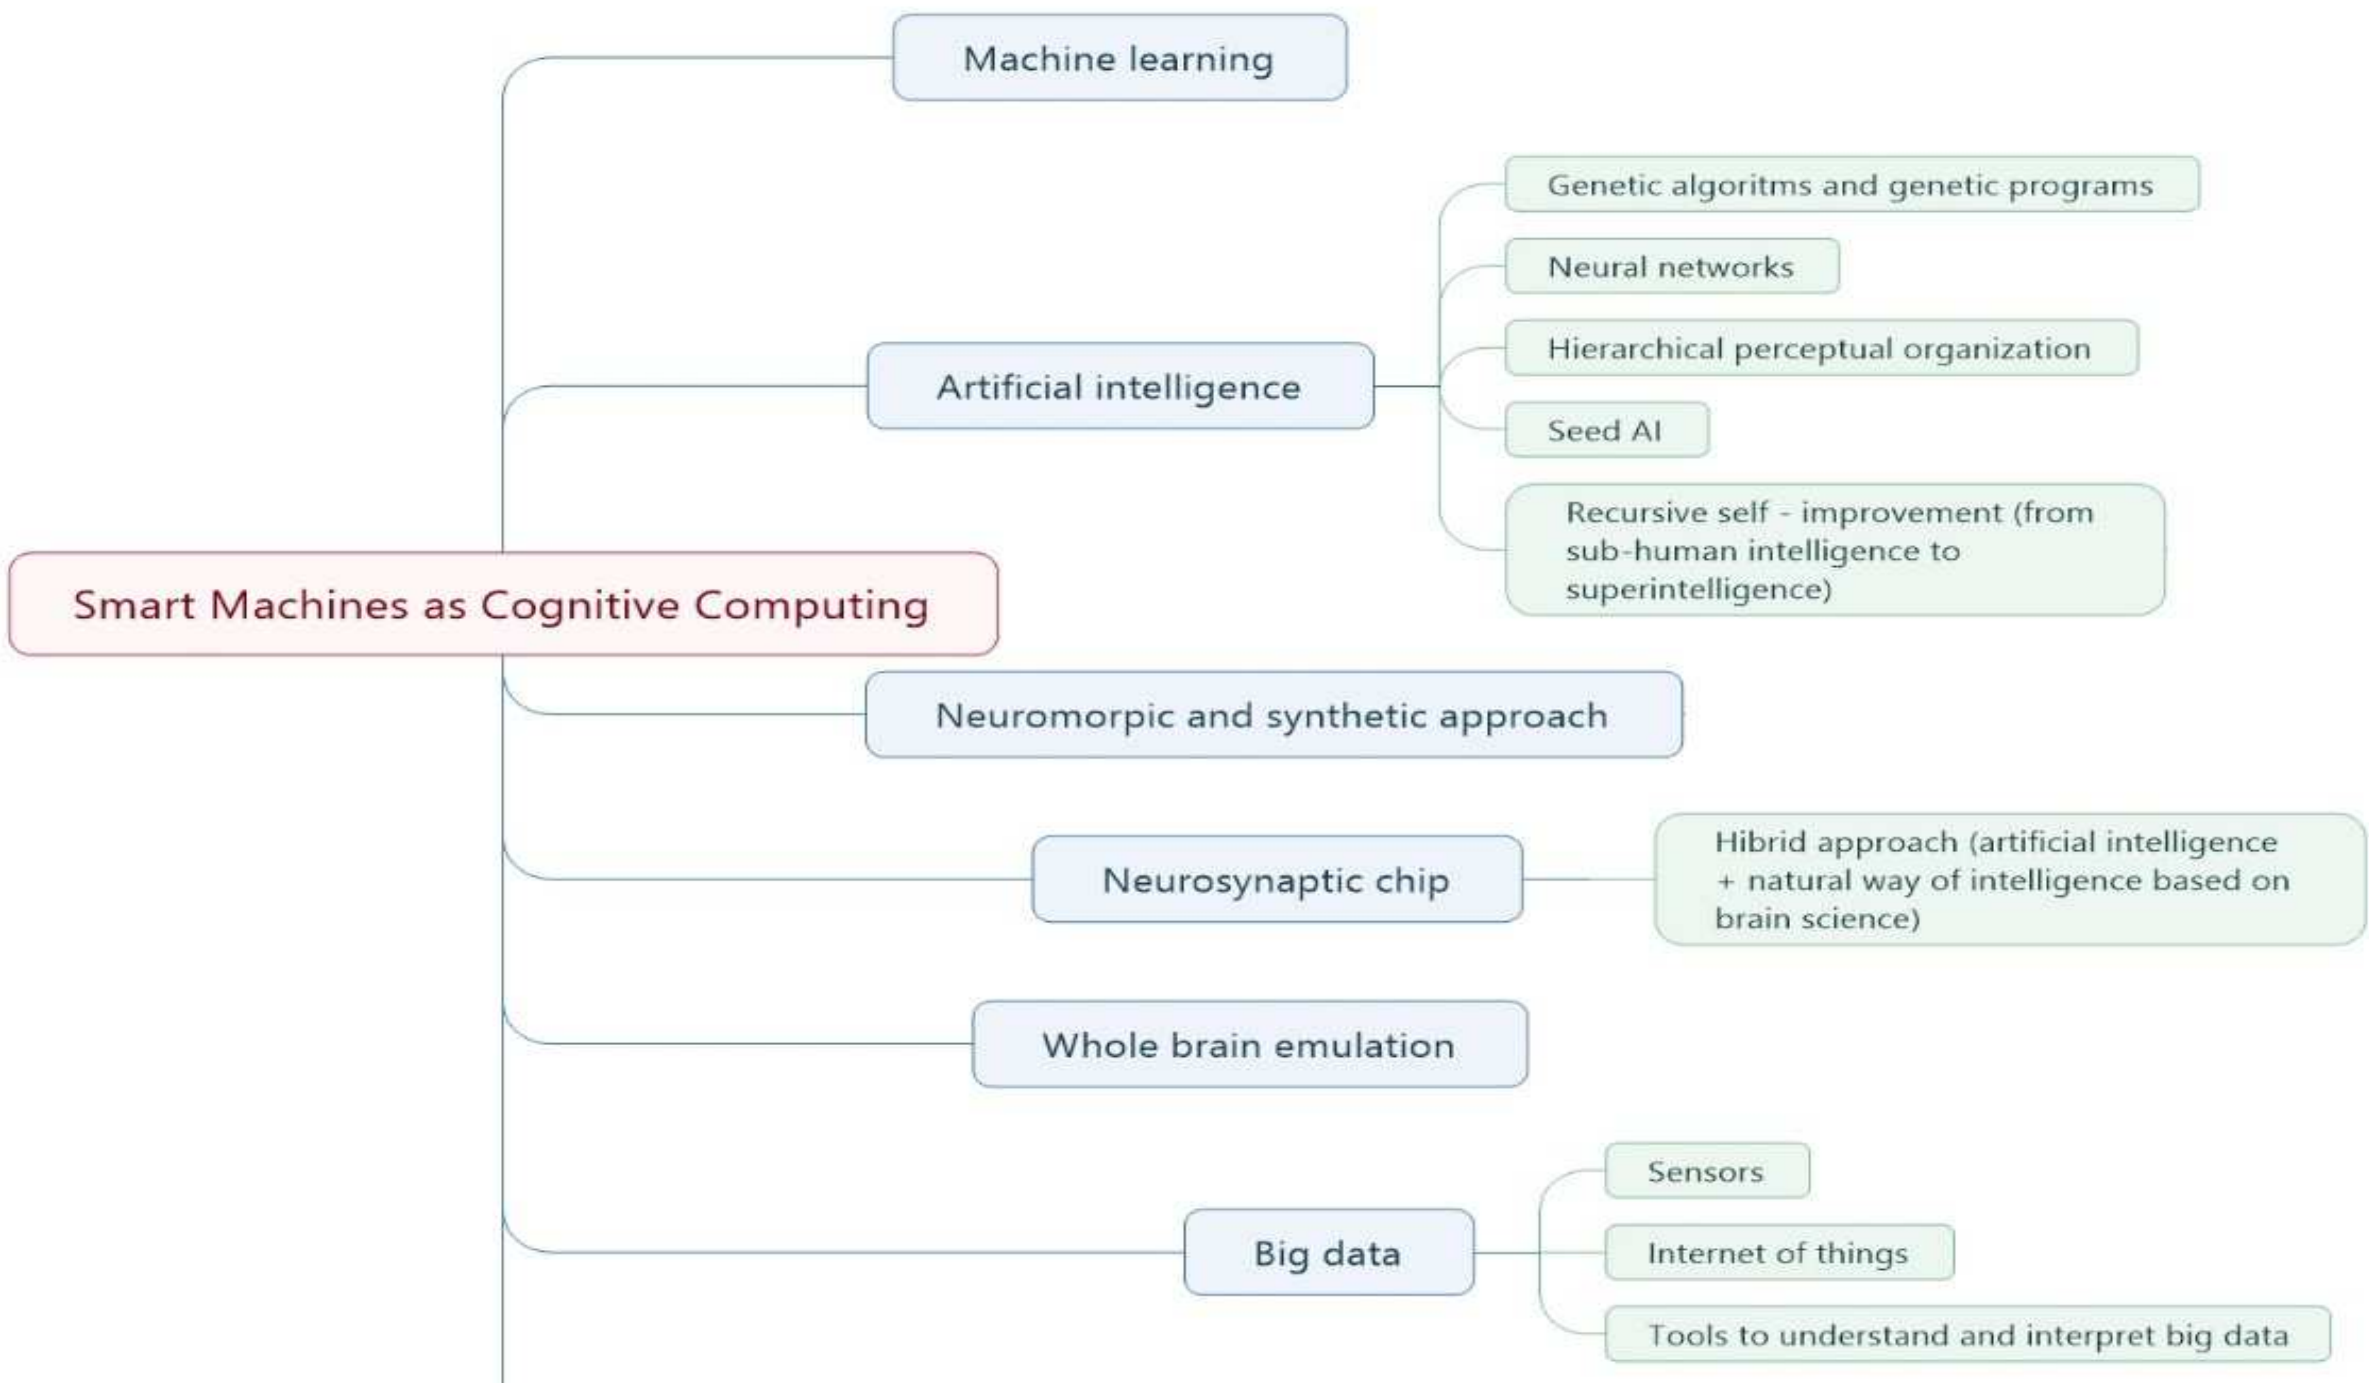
Smart Machines as Cognitive Computing

Machine learning

Artificial intelligence

Genetic algoritms and genetic programs

Neural networks

Hierarchical perceptual organization

Seed AI

Recursive self - improvement (from sub-human intelligence to superintelligence)

Neuromorpic and synthetic approach

Neurosynaptic chip

Hibrid approach (artificial intelligence + natural way of intelligence based on brain science)

Whole brain emulation

Big data

Sensors

Internet of things

Tools to understand and interpret big data